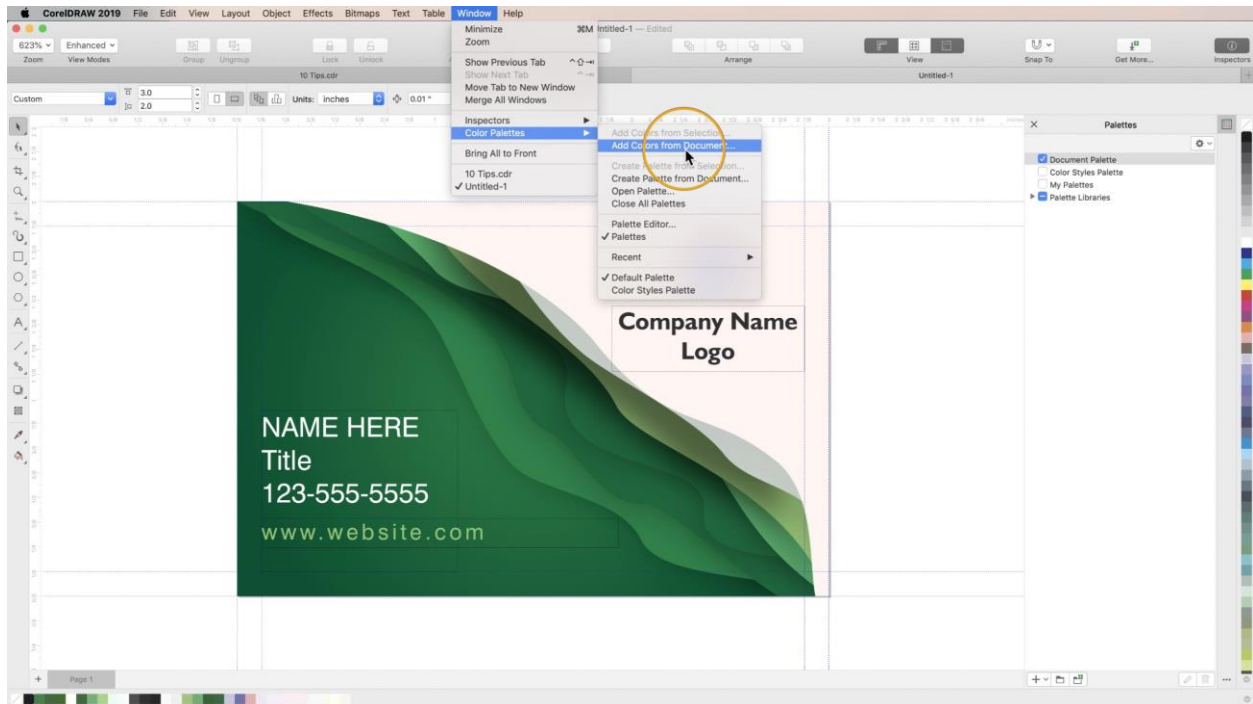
CorelDRAW 2019 File Edit View Layout Object Effects Bitmaps Text Table Window Help

623% Enhanced
Zoom View Modes Group Ungroup Lock Unlock Arrange View Snap To Get More... Inspectors

10 Tips.cdr Untitled-1

Custom 3.0 2.0 Units: inches 0.01"

Minimize
Zoom ⌘M
Show Previous Tab
Show Next Tab
Move Tab to New Window
Merge All Windows
Inspectors
Color Palettes
Bring All to Front
10 Tips.cdr
✓ Untitled-1

Untitled-1 — Edited

Add Colors from Selection...
Add Colors from Document...
Create Palette from Selection...
Create Palette from Document...
Open Palette...
Close All Palettes
Palette Editor...
✓ Palettes
Recent
✓ Default Palette
Color Styles Palette

Palettes
Document Palette
Color Styles Palette
My Palettes
Palette Libraries

Company Name
Logo

NAME HERE
Title
123-555-5555
www.website.com

Page 1